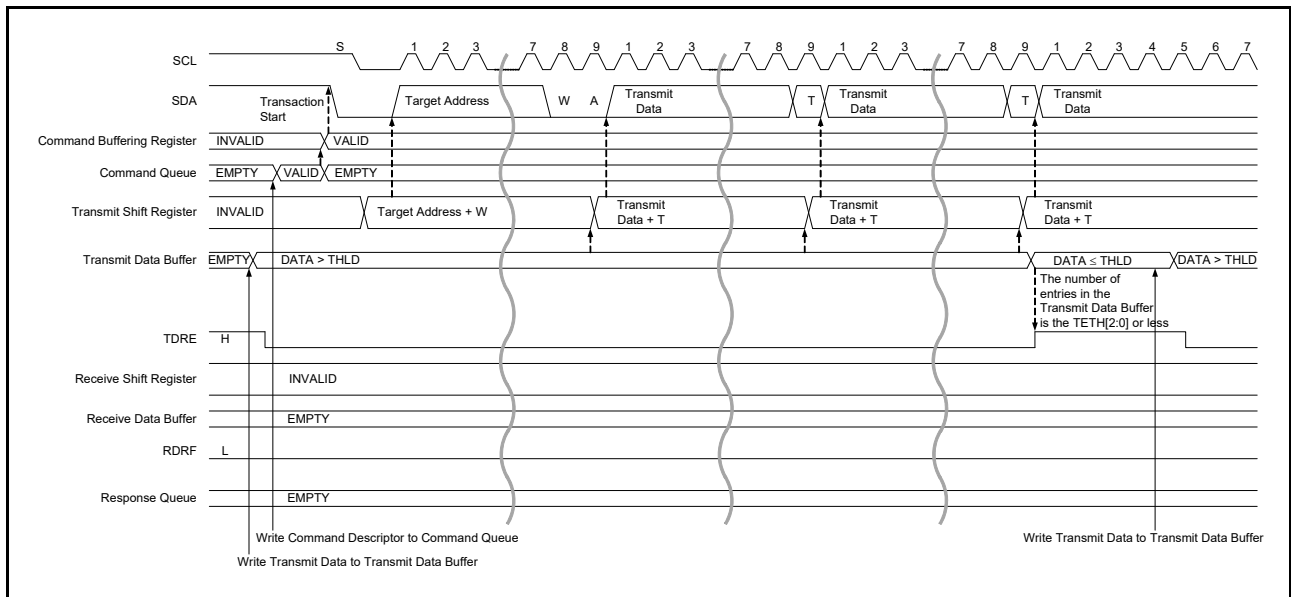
SCL
S 1 2 3 7 8 9 1 2 3 7 8 9 1 2 3 7 8 9 1 2 3 4 5 6 7

SDA
Transaction Start
Target Address
W A
Transmit Data
T
Transmit Data
T
Transmit Data

Command Buffering Register
INVALID
VALID

Command Queue
EMPTY
VALID
EMPTY

Transmit Shift Register
INVALID
Target Address + W
Transmit Data + T
Transmit Data + T
Transmit Data + T

Transmit Data Buffer
EMPTY
DATA > THLD
DATA ≤ THLD
DATA > THLD
The number of entries in the Transmit Data Buffer is the TETH[2:0] or less

TDRE
H

Receive Shift Register
INVALID

Receive Data Buffer
EMPTY

RDRF
L

Response Queue
EMPTY

Write Command Descriptor to Command Queue
Write Transmit Data to Transmit Data Buffer
Write Transmit Data to Transmit Data Buffer